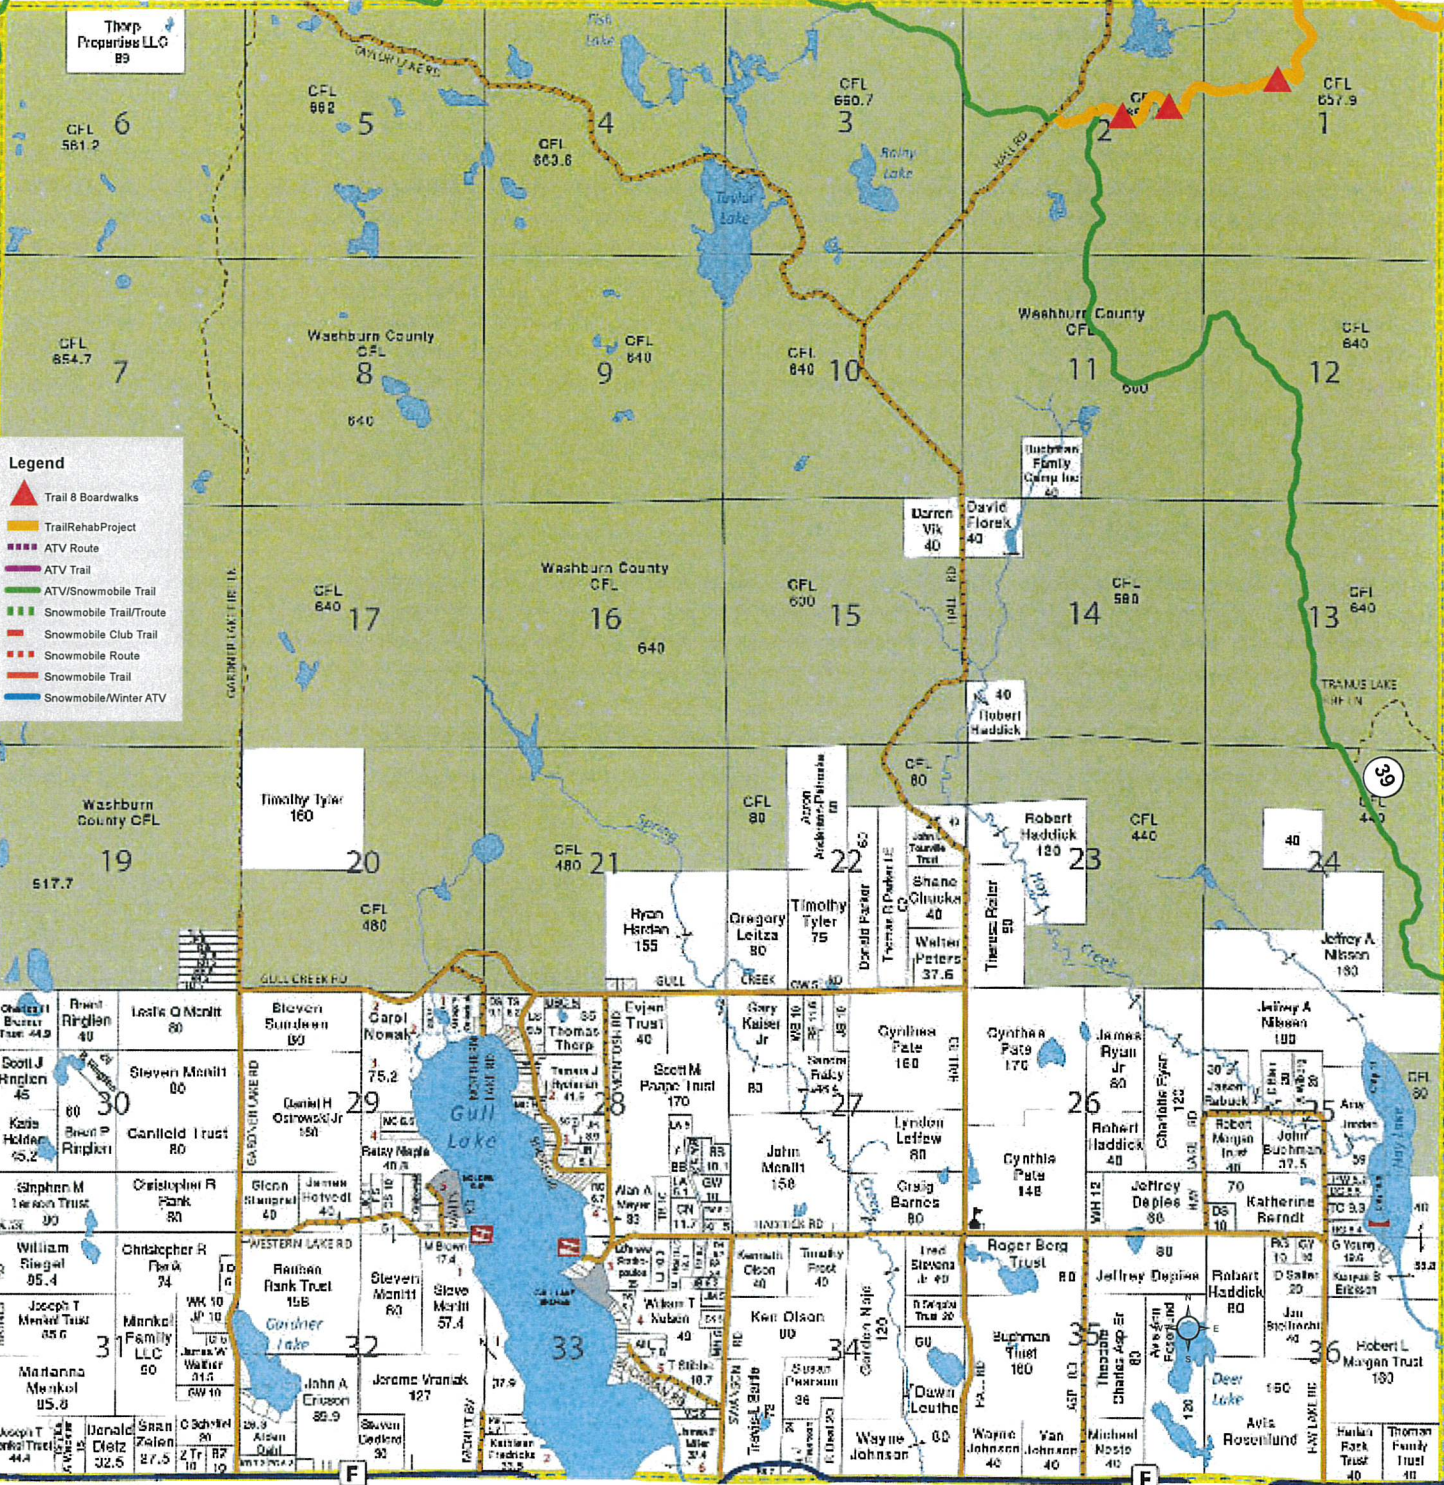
Thorp Properties LLC 89

CFL 561.2 6

CFL 662 5

TAYLOR LAKE RD

4

CFL 660.6

Fish Lake

CFL 660.7 3

Rainy Lake

Taylor Lake

CFL 2

CFL 657.9 1

HALL RD

CFL 654.7 7

Washburn County CFL 8 640

CFL 640 9

CFL 640 10

Washburn County CFL 11 600

CFL 640 12

Legend
Trail 8 Boardwalks
TrailRehabProject
ATV Route
ATV Trail
ATV/Snowmobile Trail
Snowmobile Trail/Troute
Snowmobile Club Trail
Snowmobile Route
Snowmobile Trail
Snowmobile/Winter ATV

Buchman Family Camp Inc 40

Darren Vik 40

David Florek 40

CFL 640 17

Washburn County CFL 16 640

CFL 600 15

HALL RD

CFL 580 14

CFL 640 13

GARDNER LAKE FIRE LN

TRANUS LAKE FIRE LN

40 Robert Haddick

Washburn County CFL 19 517.7

Timothy Tyler 160 20

CFL 480

CFL 480 21

Spring

CFL 80

Aaron Anderson-Palmquist 80

CFL 80

22

Donald Parker 60

Thomas R Parker Le Cr

John Tourville Trust

Shane Chucka 40

Walter Peters 37.6

Therese Reiter 80

Robert Haddick 120 23

Hay Creek

CFL 440

39

CFL 440

40 24

Ryan Harden 155

Gregory Leitza 80

Timothy Tyler 75

Jeffrey A Nilsson 160

GULL CREEK RD

GULL CREEK

Brent Ringlien 40

Leslie Q Merritt 80

Steven Sundeen 80

Carol Nowak

Thomas Thorp

Evjen Trust 40

Gary Kaiser Jr

Cynthea Pate 160

Cynthea Pate 170

James Ryan Jr 80

Jeffrey A Nilsson 160

CFL 80

Scott J Ringlien 45

Steven Merritt 80

75.2

Daniel H Ostrowski Jr 150

29

Gull Lake

Tamara J Hytterian 41.5

28

Scott M Pappe Trust 170

Sandra Railey

27

Lyndon Leffew 80

26

Robert Haddick 40

Charlotte Ryan 120

Robert Morgan Trust 40

John Buchman 37.5

25

Katie Holden 45.2

Brent P Ringlien

30

Canfield Trust 80

Betsy Nagle 40.5

John Merritt 150

Craig Barnes 80

Cynthia Pate 148

Jeffrey Deplee 80

70 Katherine Berndt

Stephen M Larson Trust 80

Christopher R Rank 80

Glenn Stanpret 40

James Hotvedt 40

Alan A Meyer 83

HADDICK RD

WESTERN LAKE RD

William Siegel 95.4

Christopher R Rank 74

Reuben Rank Trust 156

Steven Merritt 80

M Brown 17.4

Steve Merritt 57.4

Kenneth Olson 40

Timothy Frost 40

Fred Stevens 40

Roger Berg Trust 80

Jeffrey Deplee

Robert Haddick 80

G Young

Kurpus & Erikson

Joseph T Menkel Trust 85.6

Menkel Family LLC 80

James W Walker

Gardner Lake

32

33

William T Nelson 40

Ken Olson 80

Gordon Nagle 120

34

Buchman Trust 160

35

Theodore Charles Asp Sr 80

Anders Axelund

Jan Steffanich 40

36

Marianna Menkel 85.8

31

John A Ericson 89.9

Jerome Vranick 127

T Stibley 10.7

Susan Pearson 36

Dawn Louthe

Deer Lake

160

Robert L Morgan Trust 160

Donald Dietz 32.5

Sean Zelen 27.5

Alden Dahl

Steven Gedlord 30

Kathleen Fredricks 33.5

Wayne Johnson 60

Wayne Johnson 40

Van Johnson 40

Michael Noste 40

Avis Rosenlund

Harlan Rank Trust 40

Thomas Family Trust 40

SWANSON RD

HAY LAKE RD

F

F